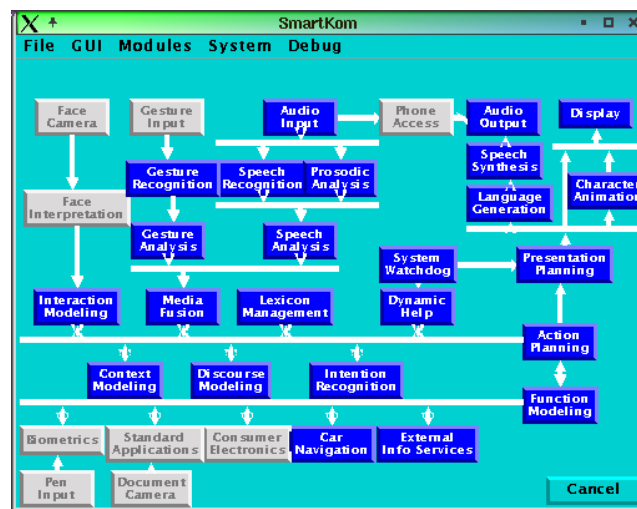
SmartKom

File GUI Modules System Debug

Face Camera

Gesture Input

Audio Input

Phone Access

Audio Output

Display

Gesture Recognition

Speech Recognition

Prosodic Analysis

Speech Synthesis

Face Interpretation

Language Generation

Character Animation

Gesture Analysis

Speech Analysis

System Watchdog

Presentation Planning

Interaction Modeling

Media Fusion

Lexicon Management

Dynamic Help

Action Planning

Context Modeling

Discourse Modeling

Intention Recognition

Function Modeling

Biometrics

Standard Applications

Consumer Electronics

Car Navigation

External Info Services

Pen Input

Document Camera

Cancel